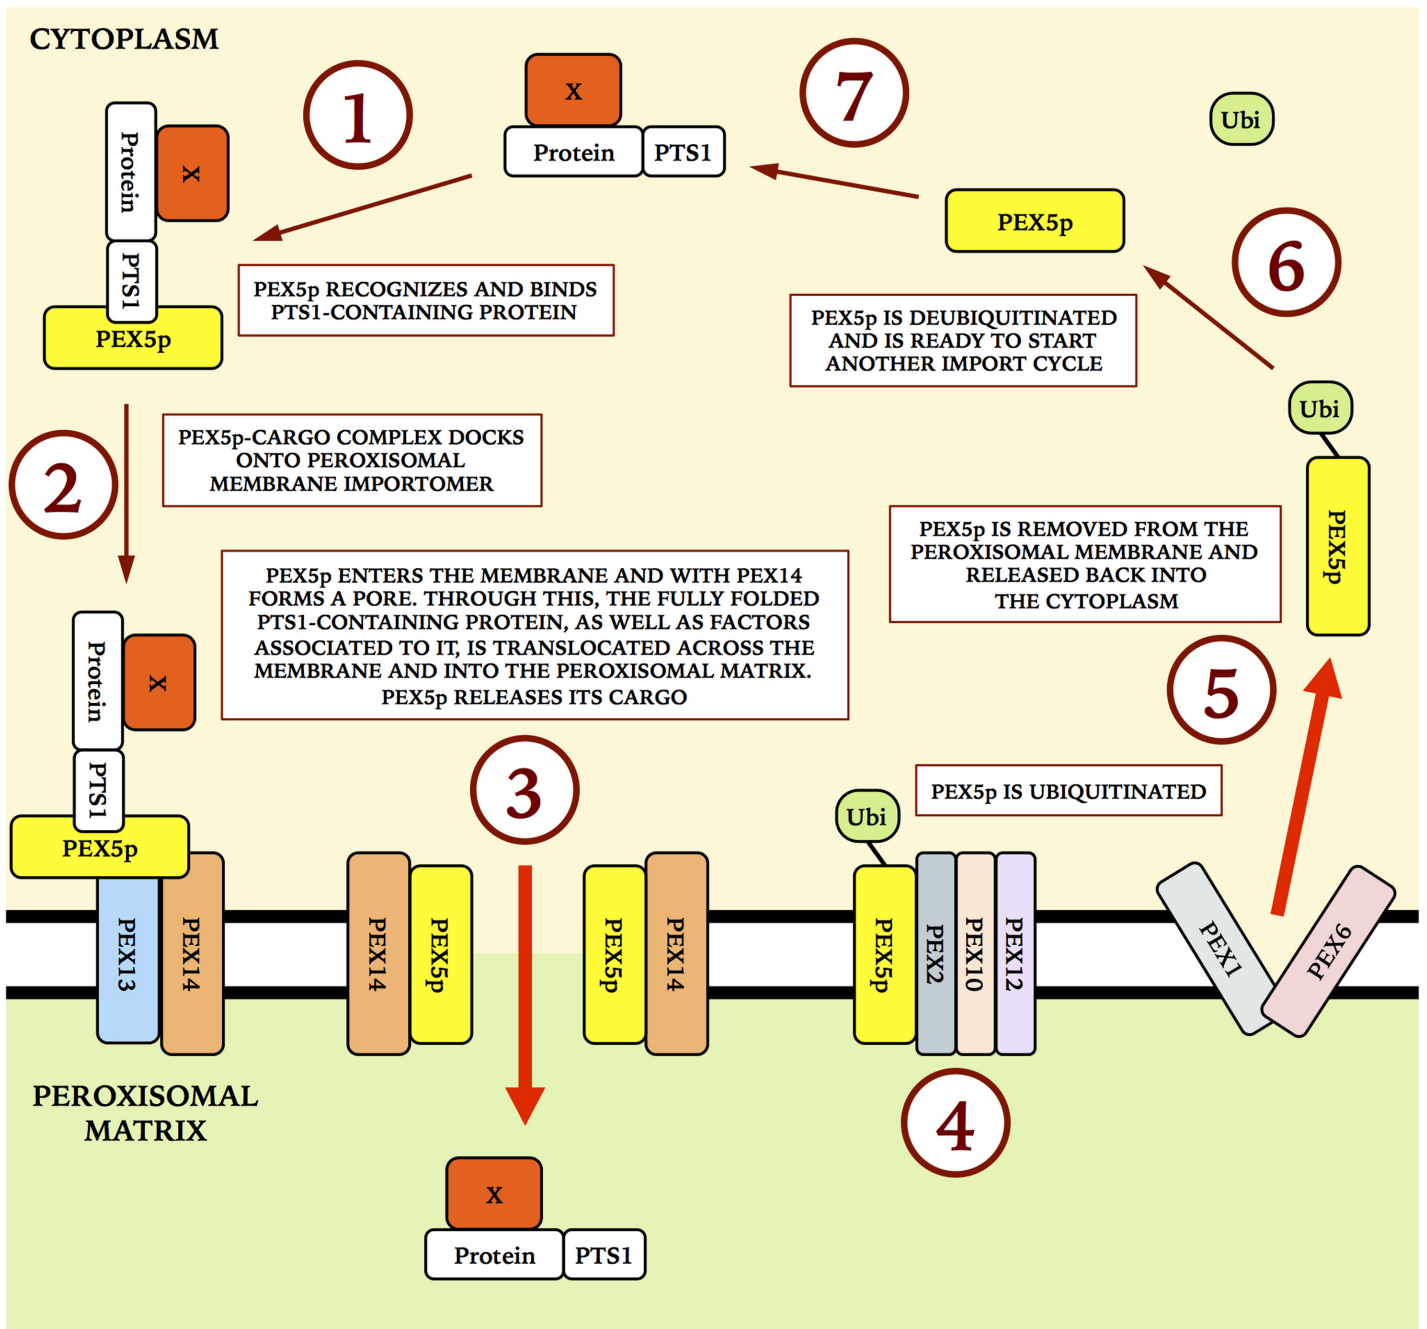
CYTOPLASM

1

x

Protein

PTS1

PEX5p

7

x

Protein PTS1

Ubi

PEX5p

6

PEX5p RECOGNIZES AND BINDS PTS1-CONTAINING PROTEIN

PEX5p IS DEUBIQUITINATED AND IS READY TO START ANOTHER IMPORT CYCLE

Ubi

2

PEX5p-CARGO COMPLEX DOCKS ONTO PEROXISOMAL MEMBRANE IMPORTOMER

PEX5p IS REMOVED FROM THE PEROXISOMAL MEMBRANE AND RELEASED BACK INTO THE CYTOPLASM

PEX5p

PEX5p ENTERS THE MEMBRANE AND WITH PEX14 FORMS A PORE. THROUGH THIS, THE FULLY FOLDED PTS1-CONTAINING PROTEIN, AS WELL AS FACTORS ASSOCIATED TO IT, IS TRANSLOCATED ACROSS THE MEMBRANE AND INTO THE PEROXISOMAL MATRIX. PEX5p RELEASES ITS CARGO

5

Protein

x

PTS1

PEX5p

3

Ubi

PEX5p IS UBIQUITINATED

PEX13 PEX14

PEX14 PEX5p

PEX5p PEX14

PEX5p PEX2 PEX10 PEX12

PEX1 PEX6

PEROXISOMAL MATRIX

4

x

Protein PTS1